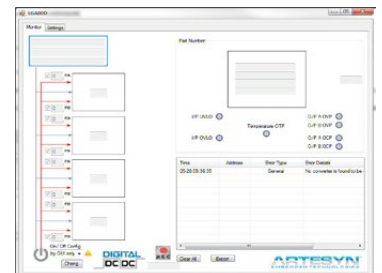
Monitor Settings

Part Number:

I/P UVLO
I/P OVLO
Temperature OTP
O/P A OVP
O/P B OVP
O/P A OCP
O/P B OCP

| Time | Address | Error Type | Error Details |
|---|---|---|---|
| 05-28 05:36:35 | | General | No converter is found to be |

On/Off Config
by O/I only
Chang
DIGITAL DC DC
Clear All
Export
ARTESYN